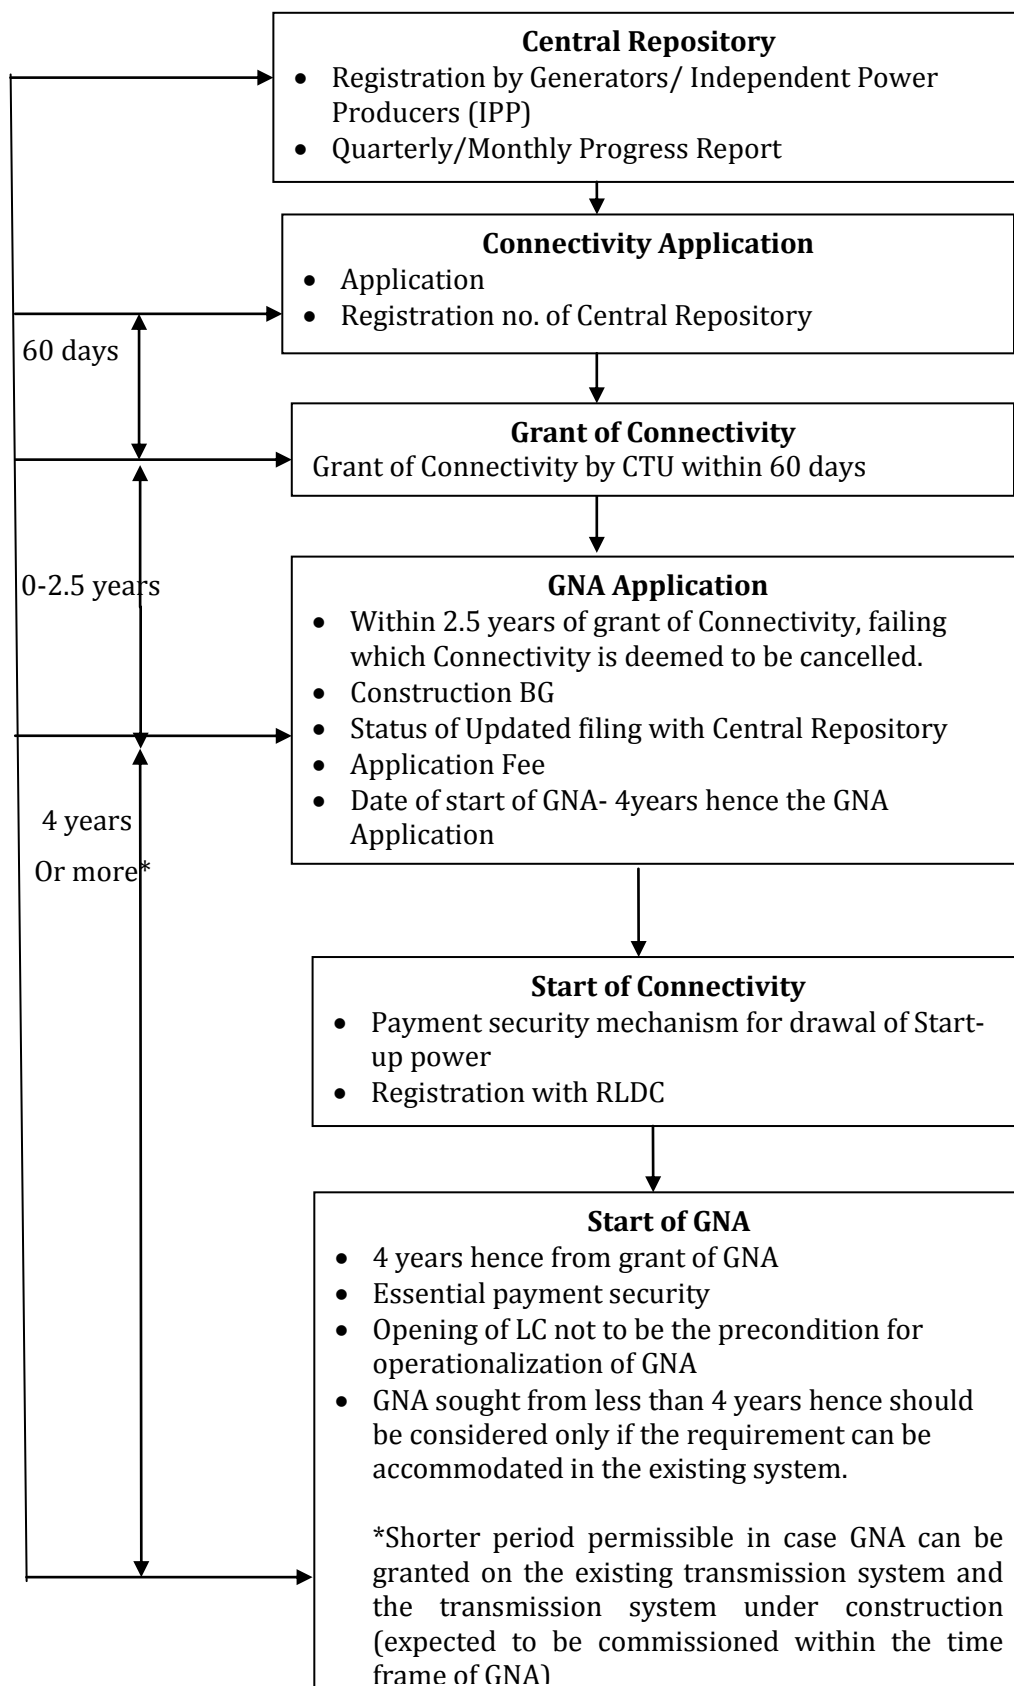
**Central Repository**

- Registration by Generators/ Independent Power Producers (IPP)
- Quarterly/Monthly Progress Report

**Connectivity Application**

- Application
- Registration no. of Central Repository

60 days

**Grant of Connectivity**

Grant of Connectivity by CTU within 60 days

0-2.5 years

**GNA Application**

- Within 2.5 years of grant of Connectivity, failing which Connectivity is deemed to be cancelled.
- Construction BG
- Status of Updated filing with Central Repository
- Application Fee
- Date of start of GNA- 4years hence the GNA Application

4 years

Or more*

**Start of Connectivity**

- Payment security mechanism for drawal of Start-up power
- Registration with RLDC

**Start of GNA**

- 4 years hence from grant of GNA
- Essential payment security
- Opening of LC not to be the precondition for operationalization of GNA
- GNA sought from less than 4 years hence should be considered only if the requirement can be accommodated in the existing system.

*Shorter period permissible in case GNA can be granted on the existing transmission system and the transmission system under construction (expected to be commissioned within the time frame of GNA)